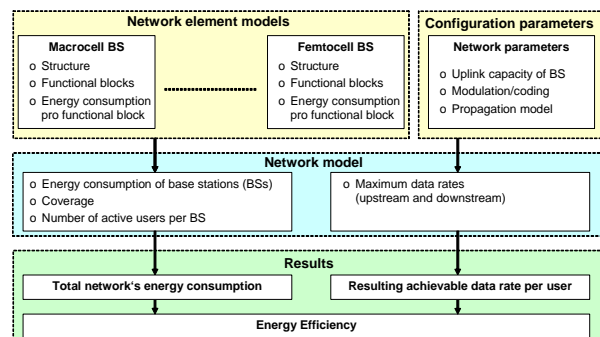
Network element models

Macrocell BS
o Structure
o Functional blocks
o Energy consumption pro functional block

Femtocell BS
o Structure
o Functional blocks
o Energy consumption pro functional block

Configuration parameters

Network parameters
o Uplink capacity of BS
o Modulation/coding
o Propagation model

Network model

o Energy consumption of base stations (BSs)
o Coverage
o Number of active users per BS

o Maximum data rates (upstream and downstream)

Results

Total network's energy consumption

Resulting achievable data rate per user

Energy Efficiency